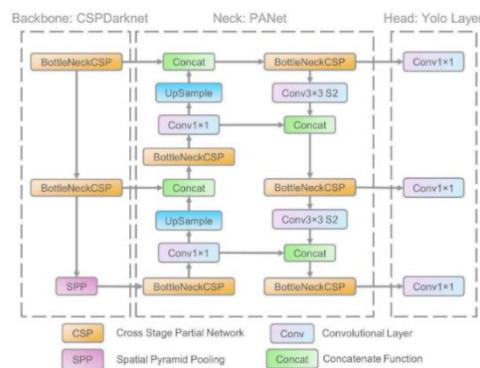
Backbone: CSPDarknet

BottleNeckCSP

BottleNeckCSP

SPP

Neck: PANet

Concat

UpSample

Conv1×1

BottleNeckCSP

Concat

UpSample

Conv1×1

BottleNeckCSP

BottleNeckCSP

Conv3×3 S2

Concat

BottleNeckCSP

Conv3×3 S2

Concat

BottleNeckCSP

Head: Yolo Layer

Conv1×1

Conv1×1

Conv1×1

CSP Cross Stage Partial Network

SPP Spatial Pyramid Pooling

Conv Convolutional Layer

Concat Concatenate Function